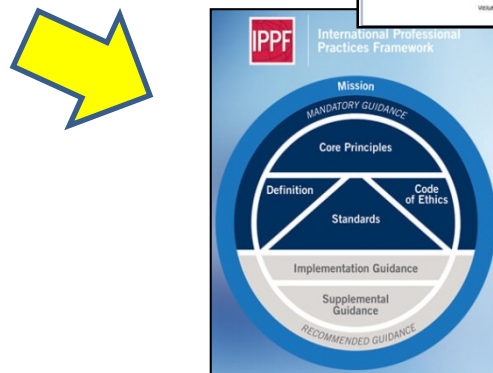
IPPF International Professional Practices Framework

Mission

MANDATORY GUIDANCE

Core Principles

Definition

Code of Ethics

Standards

Implementation Guidance

Supplemental Guidance

RECOMMENDED GUIDANCE

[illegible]